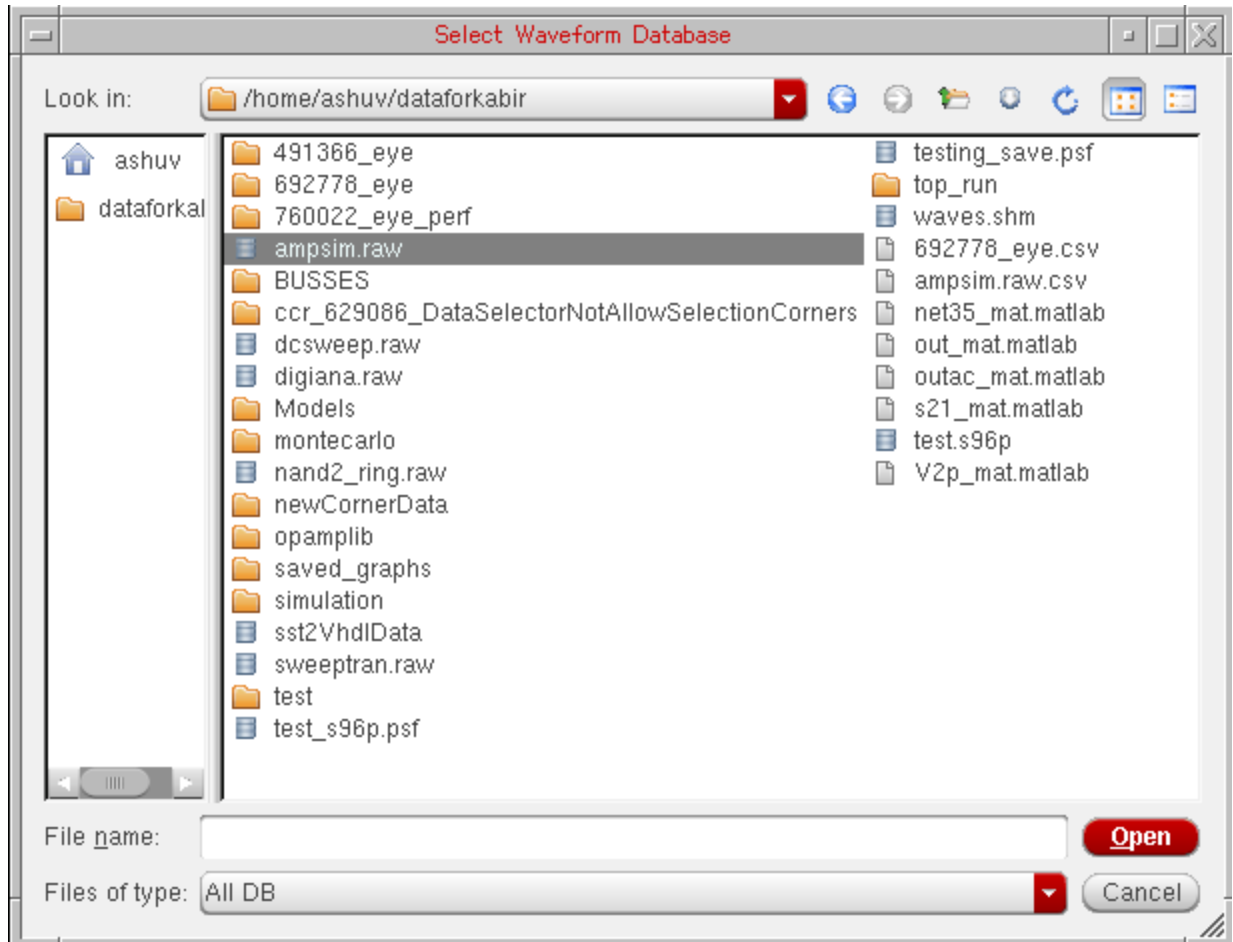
Select Waveform Database

Look in: /home/ashuv/dataforkabir

ashuv
dataforkal

491366_eye
692778_eye
760022_eye_perf
ampsim.raw
BUSSES
ccr_629086_DataSelectorNotAllowSelectionCorners
dcsweep.raw
digiana.raw
Models
montecarlo
nand2_ring.raw
newCornerData
opamplib
saved_graphs
simulation
sst2VhdlData
sweeptran.raw
test
test_s96p.psf

testing_save.psf
top_run
waves.shm
692778_eye.csv
ampsim.raw.csv
net35_mat.matlab
out_mat.matlab
outac_mat.matlab
s21_mat.matlab
test.s96p
V2p_mat.matlab

File name:
Open
Files of type: All DB
Cancel